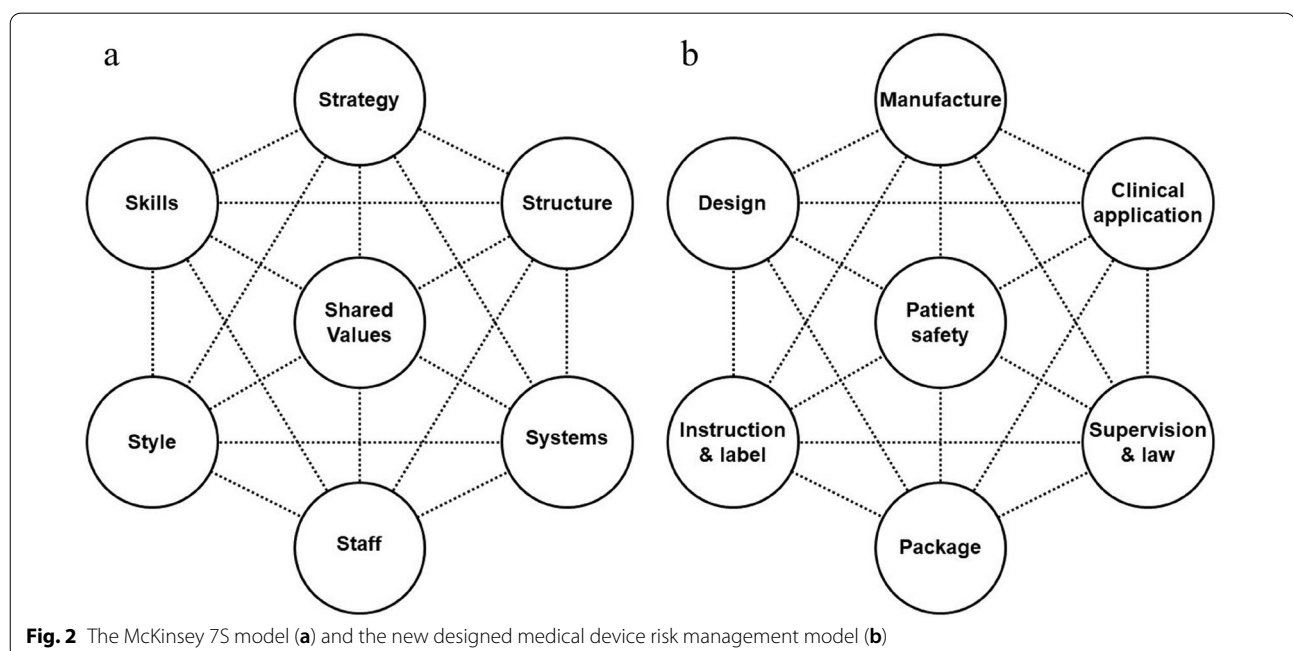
a

Strategy

Skills

Structure

Shared Values

Style

Systems

Staff

b

Manufacture

Design

Clinical application

Patient safety

Instruction & label

Supervision & law

Package

**Fig. 2** The McKinsey 7S model (**a**) and the new designed medical device risk management model (**b**)